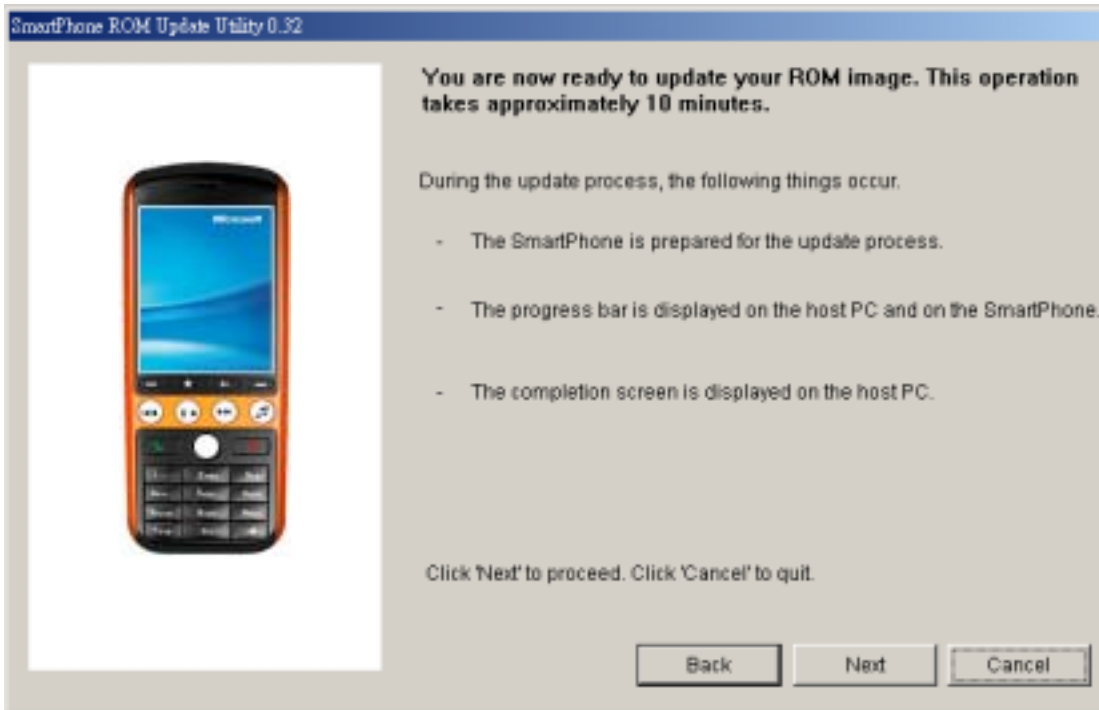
SmartPhone ROM Update Utility 0.32

You are now ready to update your ROM image. This operation takes approximately 10 minutes.

During the update process, the following things occur.

- The SmartPhone is prepared for the update process.

- The progress bar is displayed on the host PC and on the SmartPhone.

- The completion screen is displayed on the host PC.

Click 'Next' to proceed. Click 'Cancel' to quit.

Back
Next
Cancel